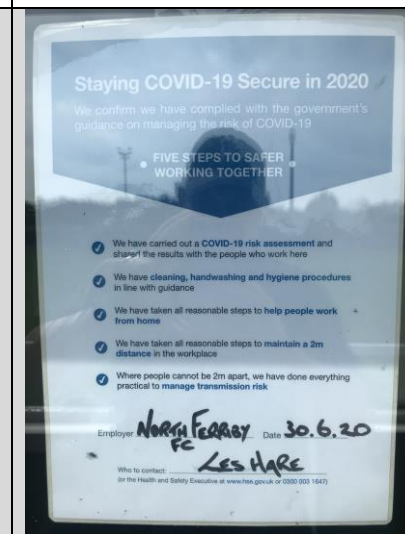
Staying COVID-19 Secure in 2020

We confirm we have complied with the government's guidance on managing the risk of COVID-19

FIVE STEPS TO SAFER WORKING TOGETHER

We have carried out a COVID-19 risk assessment and shared the results with the people who work here

We have cleaning, handwashing and hygiene procedures in line with guidance

We have taken all reasonable steps to help people work from home

We have taken all reasonable steps to maintain a 2m distance in the workplace

Where people cannot be 2m apart, we have done everything practical to manage transmission risk

Employer NORTH FERRIBY FC Date 30.6.20

Who to contact: LES HARE

(or the Health and Safety Executive at www.hse.gov.uk or 0300 003 1647)